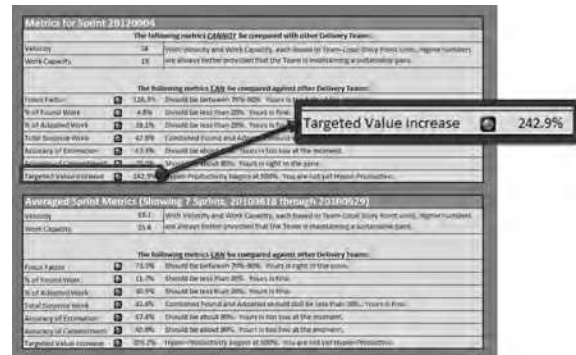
Metrics for Sprint 20120904

The following metrics CANNOT be compared with other Delivery Teams:

| | | |
|---|---|---|
| Velocity | 16 | With Velocity and Work Capacity, each based in Team-Local Story Point units, higher numbers are always better provided that the Team is maintaining a sustainable pace. |
| Work Capacity | 19 | |

The following metrics CAN be compared against other Delivery Teams:

| | | |
|---|---|---|
| Focus Factor | 126.3% | Should be between 70%-80%. Yours is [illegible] |
| % of Found Work | 4.8% | Should be less than 20%. Yours is fine. |
| % of Adopted Work | 38.1% | Should be less than 20%. Yours is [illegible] |
| Total Surprise Work | 42.9% | Combined Found and Adopted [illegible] |
| Accuracy of Estimation | 43.5% | Should be about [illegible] Yours is too low at the moment. |
| Accuracy of Commitment | 76.2% | Should be about 80%. Yours is right in the zone. |
| Targeted Value Increase | 242.9% | Hyper-Productivity begins at 400%. You are not yet Hyper-Productive. |

Targeted Value Increase 242.9%

Averaged Sprint Metrics (Showing 7 Sprints, 20100818 through 20100929)

| | | |
|---|---|---|
| Velocity | 19.1 | With Velocity and Work Capacity, each based in Team-Local Story Point units, higher numbers are always better provided that the Team is maintaining a sustainable pace. |
| Work Capacity | 25.4 | |

The following metrics CAN be compared against other Delivery Teams:

| | | |
|---|---|---|
| Focus Factor | 73.0% | Should be between 70%-80%. Yours is right in the zone. |
| % of Found Work | 11.7% | Should be less than 20%. Yours is fine. |
| % of Adopted Work | 10.9% | Should be less than 20%. Yours is fine. |
| Total Surprise Work | 22.4% | Combined Found and Adopted should still be less than 20%. Yours is fine. |
| Accuracy of Estimation | 67.4% | Should be about 80%. Yours is too low at the moment. |
| Accuracy of Commitment | 70.9% | Should be about 80%. Yours is too low at the moment. |
| Targeted Value Increase | 105.2% | Hyper-Productivity begins at 400%. You are not yet Hyper-Productive. |